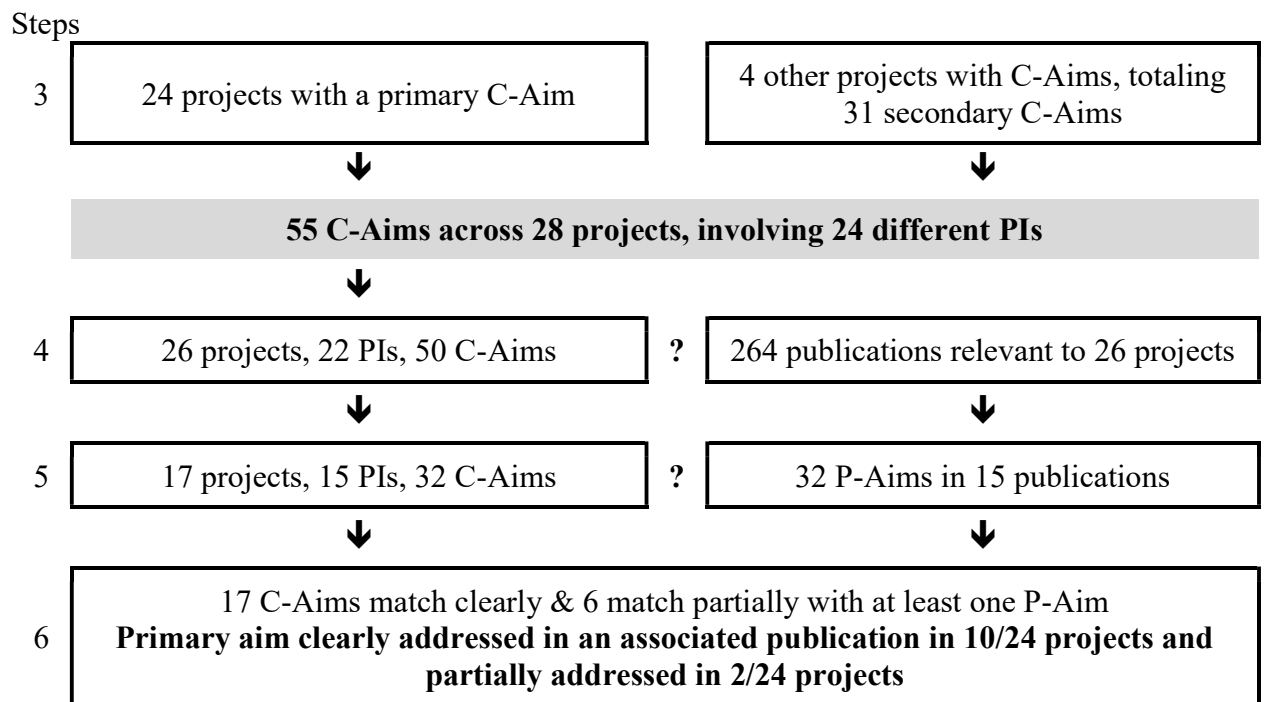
Steps

3

24 projects with a primary C-Aim

4 other projects with C-Aims, totaling 31 secondary C-Aims

**55 C-Aims across 28 projects, involving 24 different PIs**

4

26 projects, 22 PIs, 50 C-Aims

?

264 publications relevant to 26 projects

5

17 projects, 15 PIs, 32 C-Aims

?

32 P-Aims in 15 publications

6

17 C-Aims match clearly & 6 match partially with at least one P-Aim

**Primary aim clearly addressed in an associated publication in 10/24 projects and partially addressed in 2/24 projects**